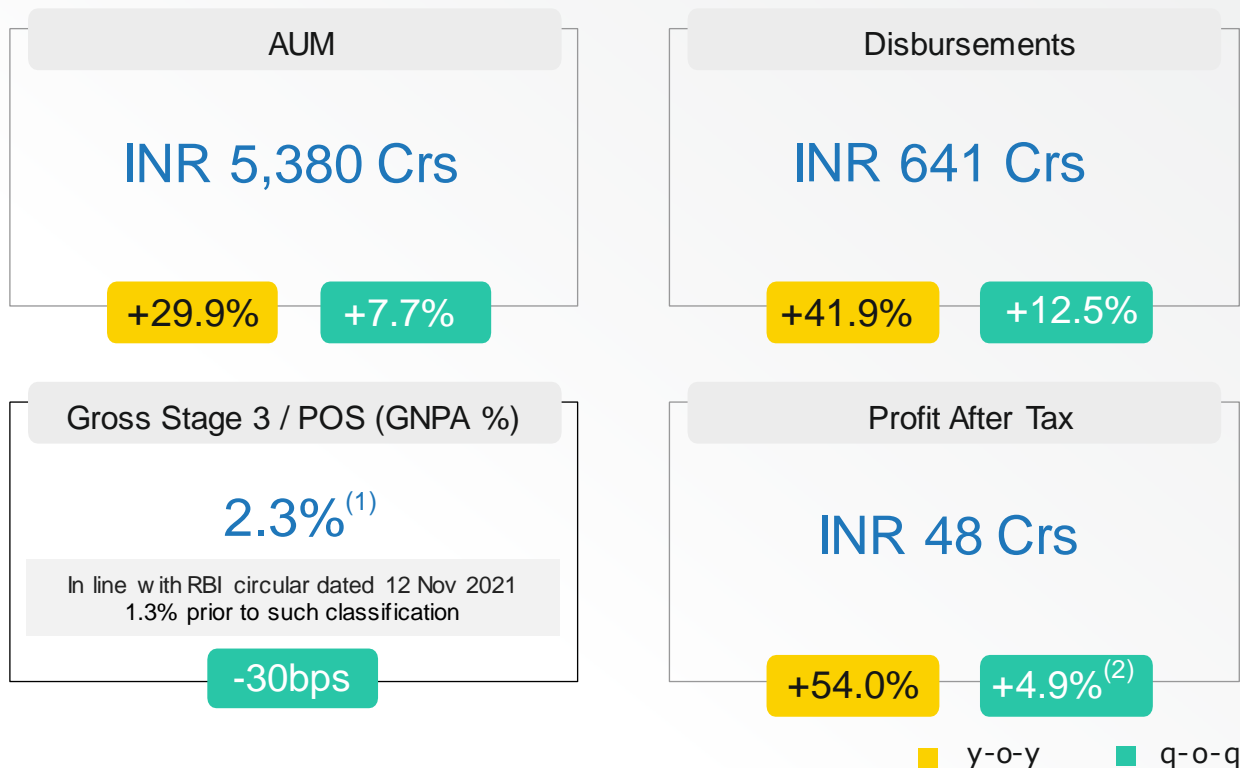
AUM

INR 5,380 Crs

+29.9%

+7.7%

Disbursements

INR 641 Crs

+41.9%

+12.5%

Gross Stage 3 / POS (GNPA %)

2.3%$^{(1)}$

In line with RBI circular dated 12 Nov 2021
1.3% prior to such classification

-30bps

Profit After Tax

INR 48 Crs

+54.0%

+4.9%$^{(2)}$

y-o-y

q-o-q